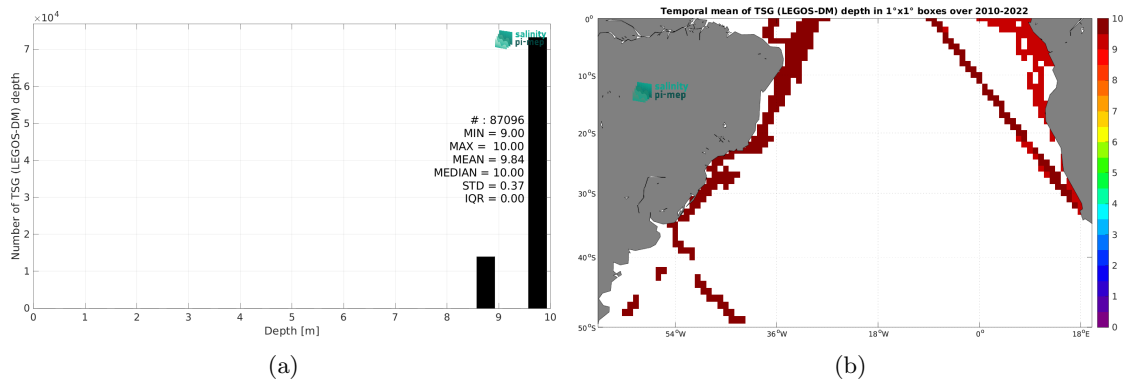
$\times10^4$

salinity pi-mep

Number of TSG (LEGOS-DM) depth

# : 87096
MIN = 9.00
MAX = 10.00
MEAN = 9.84
MEDIAN = 10.00
STD = 0.37
IQR = 0.00

7
6
5
4
3
2
1
0

0 1 2 3 4 5 6 7 8 9 10

Depth [m]

(a)

Temporal mean of TSG (LEGOS-DM) depth in 1°x1° boxes over 2010-2022

salinity pi-mep

0°
10°S
20°S
30°S
40°S
50°S

54°W 36°W 18°W 0° 18°E

10
9
8
7
6
5
4
3
2
1
0

(b)